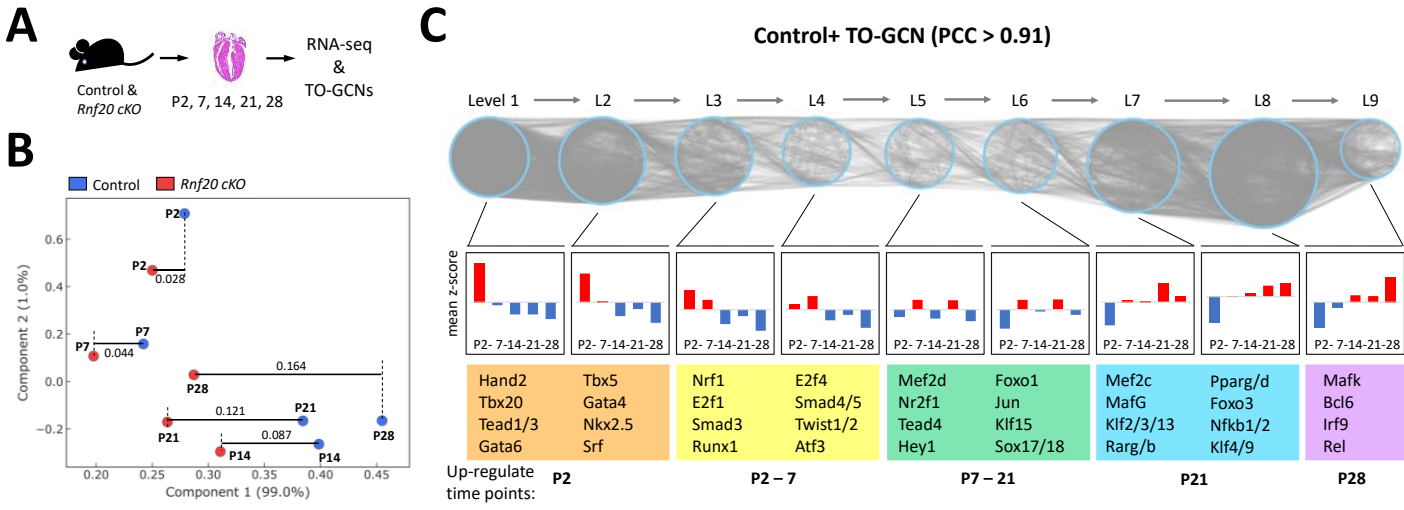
A

Control & Rnf20 cKO

P2, 7, 14, 21, 28

RNA-seq & TO-GCNs

B

Control Rnf20 cKO

Component 2 (1.0%)

Component 1 (99.0%)

0.6
0.4
0.2
0.0
−0.2

0.20 0.25 0.30 0.35 0.40 0.45

P2
P2
0.028
P7
P7
0.044
0.164
P28
0.121
P21
P21
P28
0.087
P14
P14

C

Control+ TO-GCN (PCC > 0.91)

Level 1 L2 L3 L4 L5 L6 L7 L8 L9

mean z-score

P2- 7-14-21-28
P2- 7-14-21-28
P2- 7-14-21-28
P2- 7-14-21-28
P2- 7-14-21-28
P2- 7-14-21-28
P2- 7-14-21-28
P2- 7-14-21-28
P2- 7-14-21-28

Hand2 Tbx5
Tbx20 Gata4
Tead1/3 Nkx2.5
Gata6 Srf

Nrf1 E2f4
E2f1 Smad4/5
Smad3 Twist1/2
Runx1 Atf3

Mef2d Foxo1
Nr2f1 Jun
Tead4 Klf15
Hey1 Sox17/18

Mef2c Pparg/d
MafG Foxo3
Klf2/3/13 Nfkb1/2
Rarg/b Klf4/9

Mafk
Bcl6
Irf9
Rel

Up-regulate time points:
P2
P2 – 7
P7 – 21
P21
P28